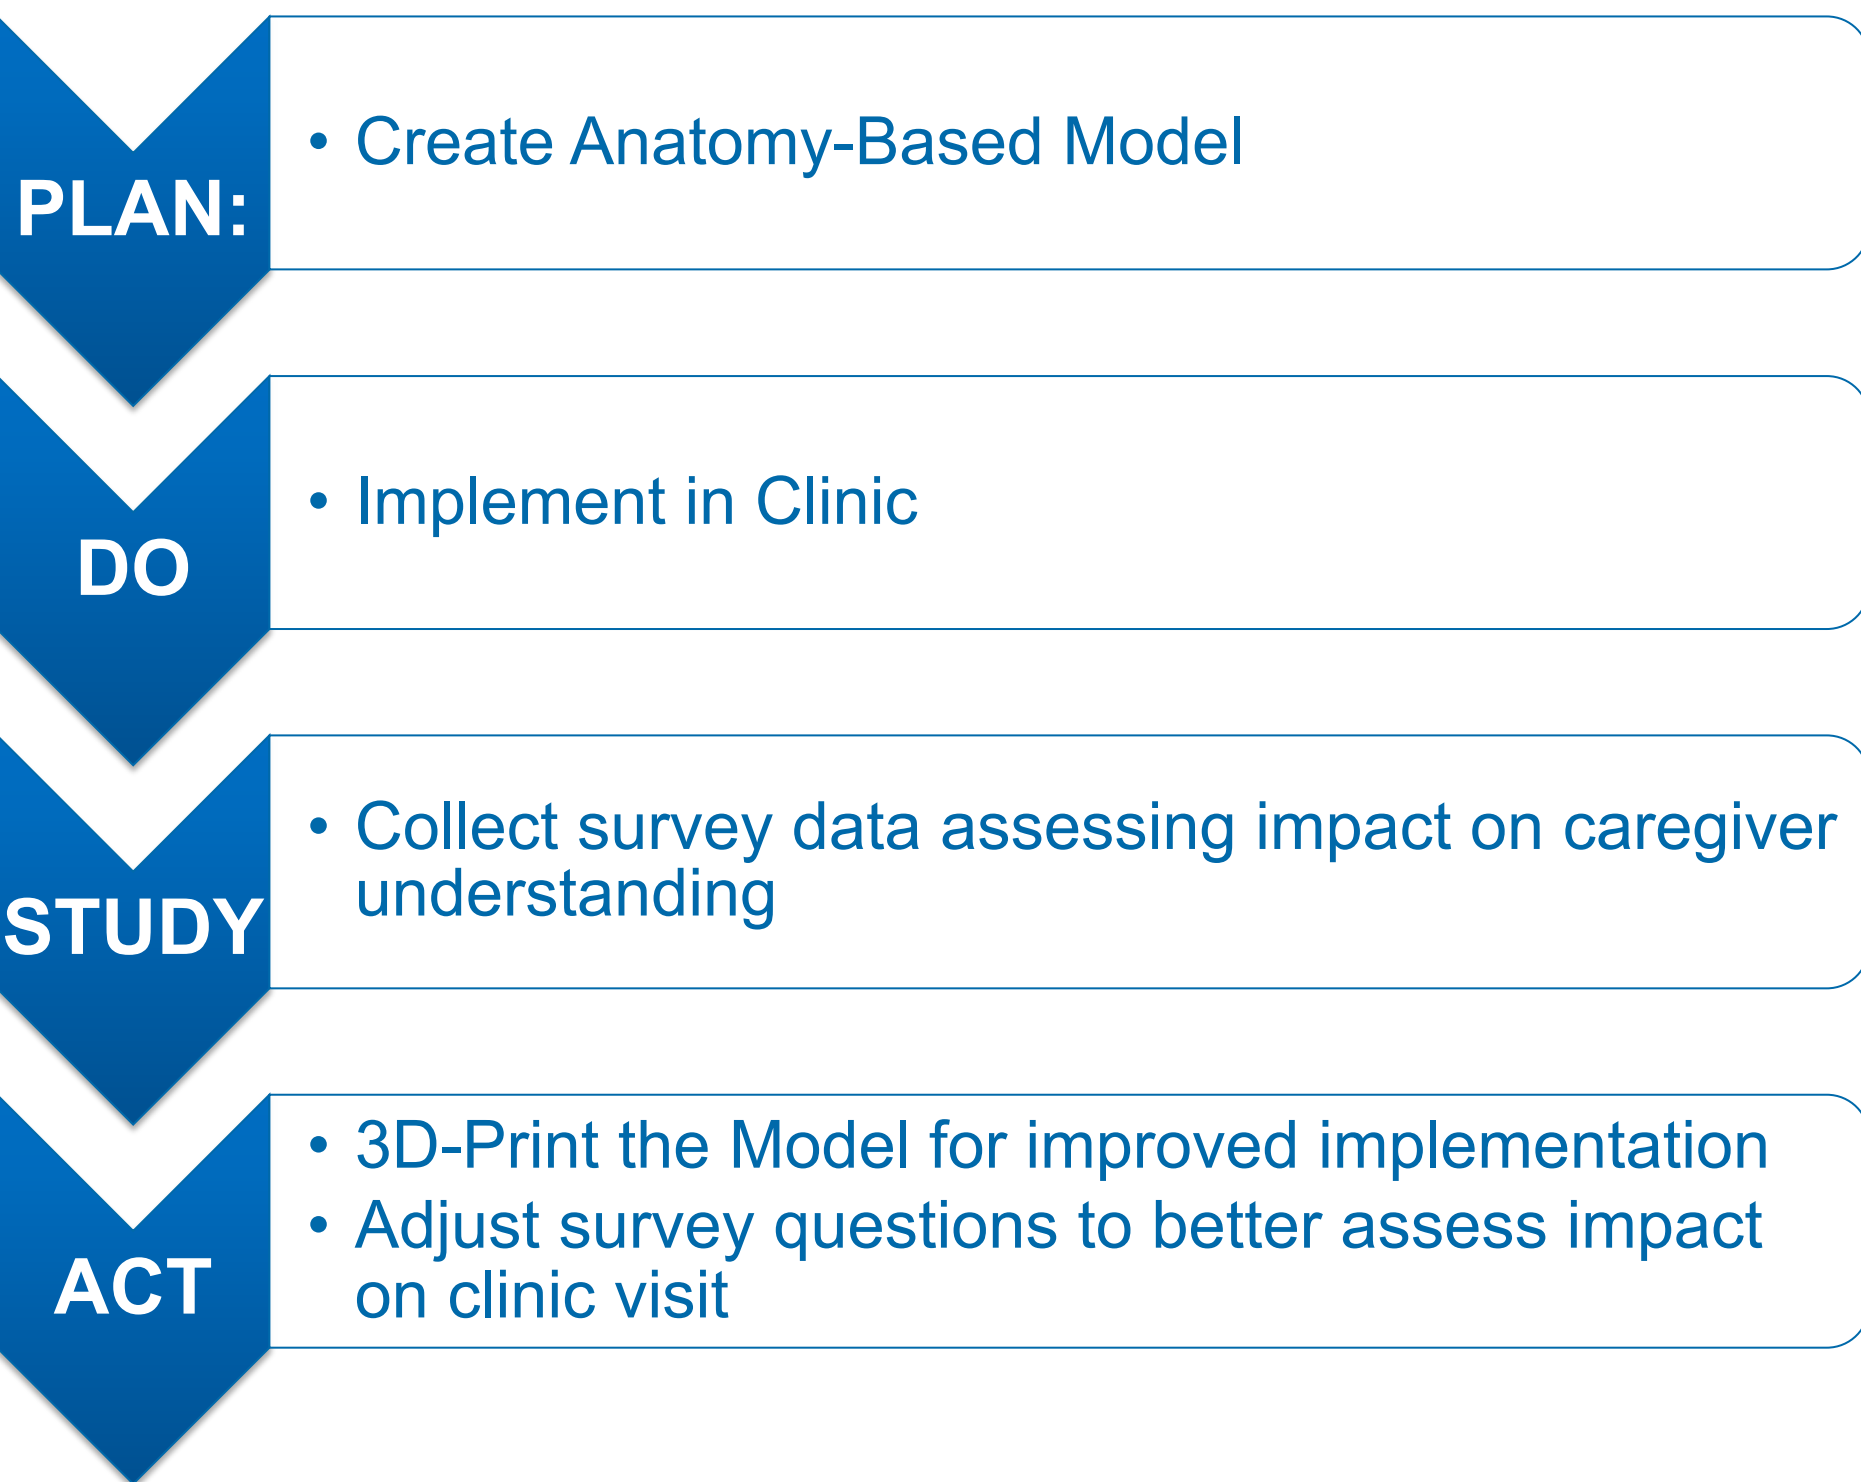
PLAN:

- Create Anatomy-Based Model

DO

- Implement in Clinic

STUDY

- Collect survey data assessing impact on caregiver understanding

ACT

- 3D-Print the Model for improved implementation
- Adjust survey questions to better assess impact on clinic visit